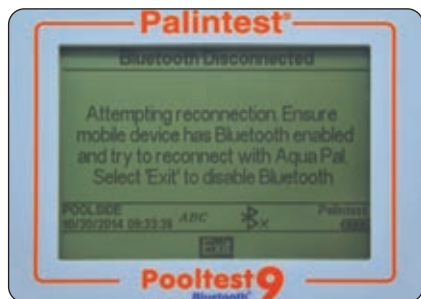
Palintest®

Bluetooth Disconnected

Attempting reconnection. Ensure mobile device has Bluetooth enabled and try to reconnect with Aqua Pal. Select 'Exit' to disable Bluetooth

POOLSIDE
10/30/2014 09:33:39 ABC

Palintest
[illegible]

Exit

Pooltest 9
Bluetooth®